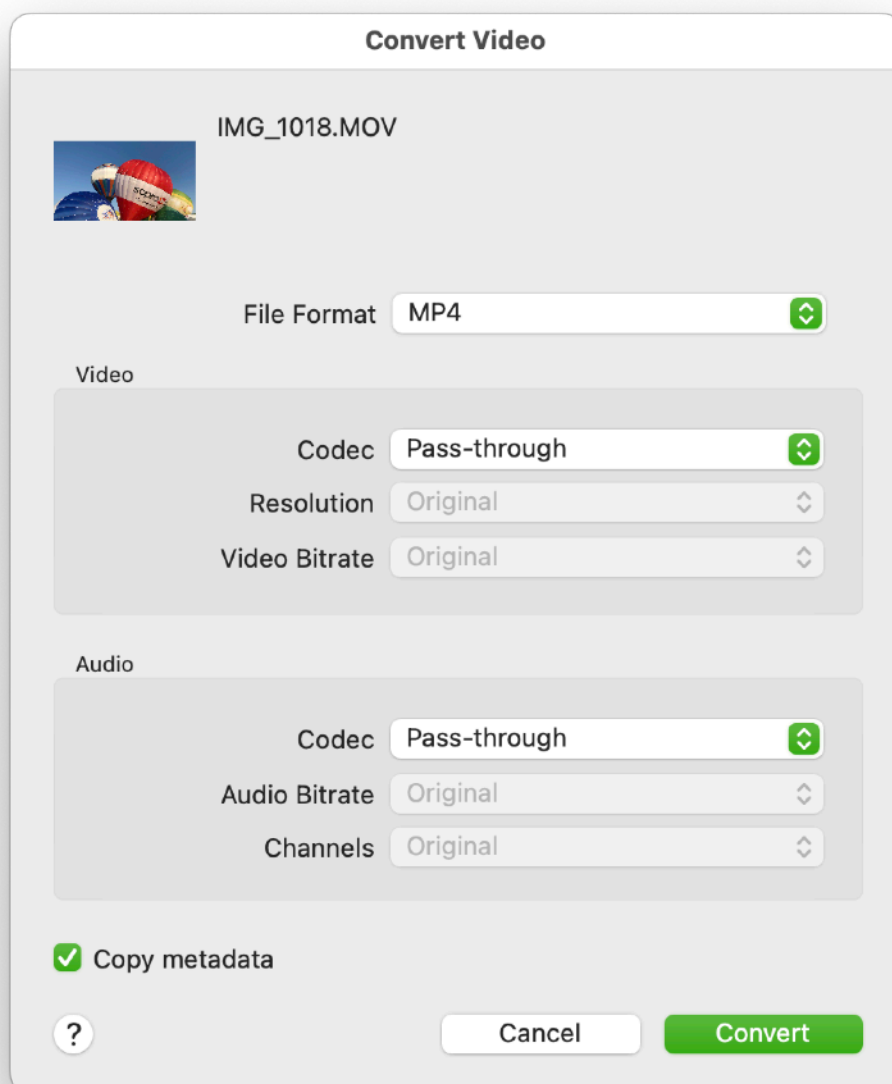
Convert Video

IMG_1018.MOV

File Format MP4

Video

Codec Pass-through

Resolution Original

Video Bitrate Original

Audio

Codec Pass-through

Audio Bitrate Original

Channels Original

Copy metadata

?

Cancel

Convert